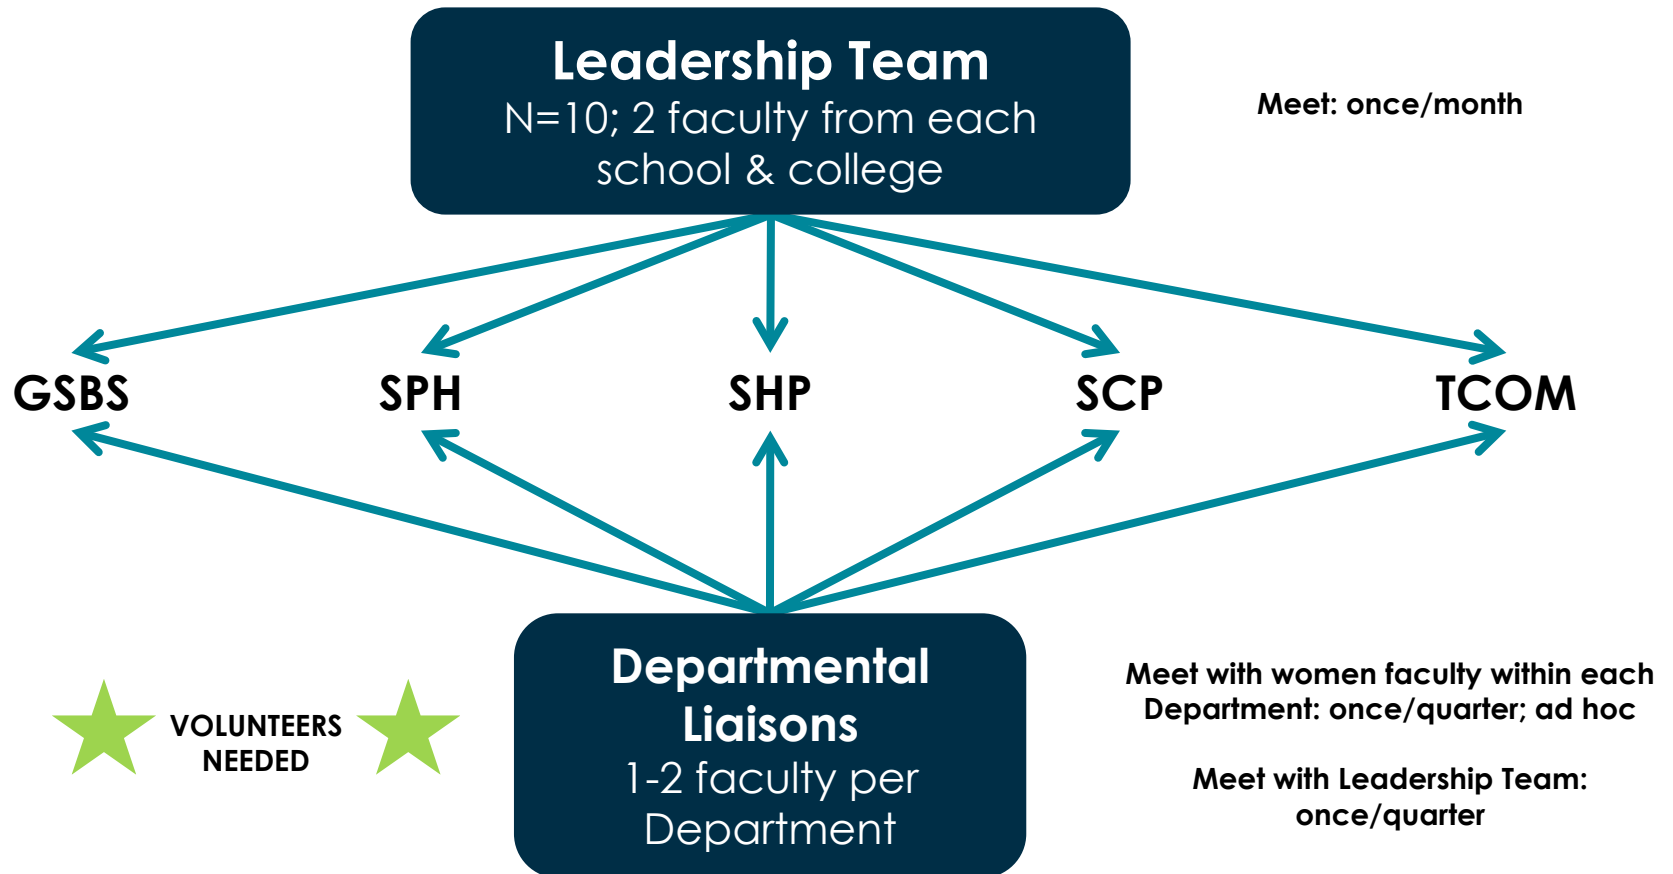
Leadership Team
N=10; 2 faculty from each school & college

Meet: once/month

GSBS

SPH

SHP

SCP

TCOM

VOLUNTEERS NEEDED

Departmental Liaisons
1-2 faculty per Department

Meet with women faculty within each Department: once/quarter; ad hoc

Meet with Leadership Team: once/quarter